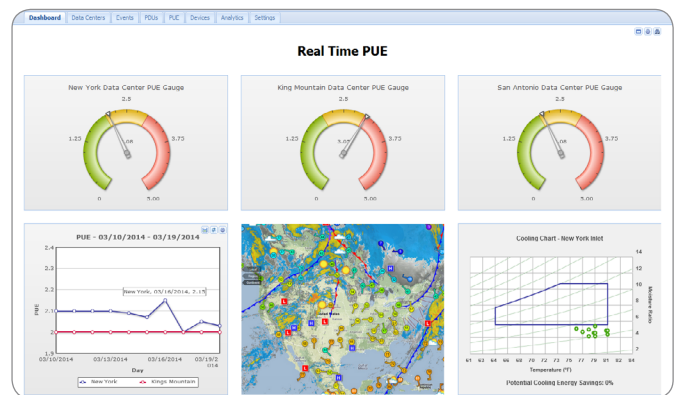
Dashboard | Data Centers | Events | PDUs | PUE | Devices | Analytics | Settings

Real Time PUE

New York Data Center PUE Gauge

2.5

1.25

3.75

0

5.00

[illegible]

King Mountain Data Center PUE Gauge

2.5

1.25

3.75

0

5.00

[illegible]

San Antonio Data Center PUE Gauge

2.5

1.25

3.75

0

5.00

PUE - 03/10/2014 - 03/19/2014

2.4

2.3

2.2

2.1

2

1.9

PUE

New York, 03/16/2014, 2.15

03/10/2014

03/13/2014

03/16/2014

03/19/2014

Day

New York

Kings Mountain

Cooling Chart - New York Inlet

14

12

10

8

6

4

2

Moisture Ratio

61 63 64 66 68 70 72 73 75 77 79 81 82 84

Temperature (°F)

Potential Cooling Energy Savings: 0%